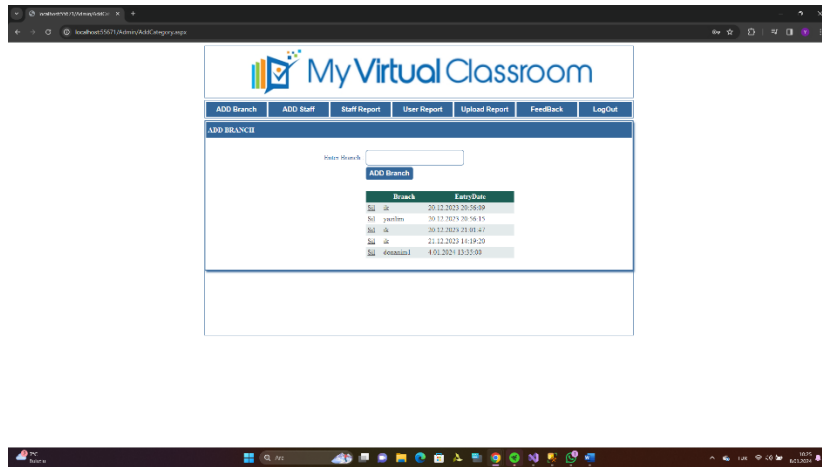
localhost:55671/Admin/AddC... ×  +

localhost:55671/Admin/AddCategory.aspx

My Virtual Classroom

ADD Branch | ADD Staff | Staff Report | User Report | Upload Report | FeedBack | LogOut

ADD BRANCH

Enter Branch

ADD Branch

| | Branch | EntryDate |
|---|---|---|
| Sil | dr | 20.12.2023 20:56:09 |
| Sil | yardim | 20.12.2023 20:56:15 |
| Sil | dr | 20.12.2023 21:01:47 |
| Sil | dr | 21.12.2023 14:19:20 |
| Sil | denemis1 | 4.01.2024 15:35:00 |

Ara

10:25
8.01.2024